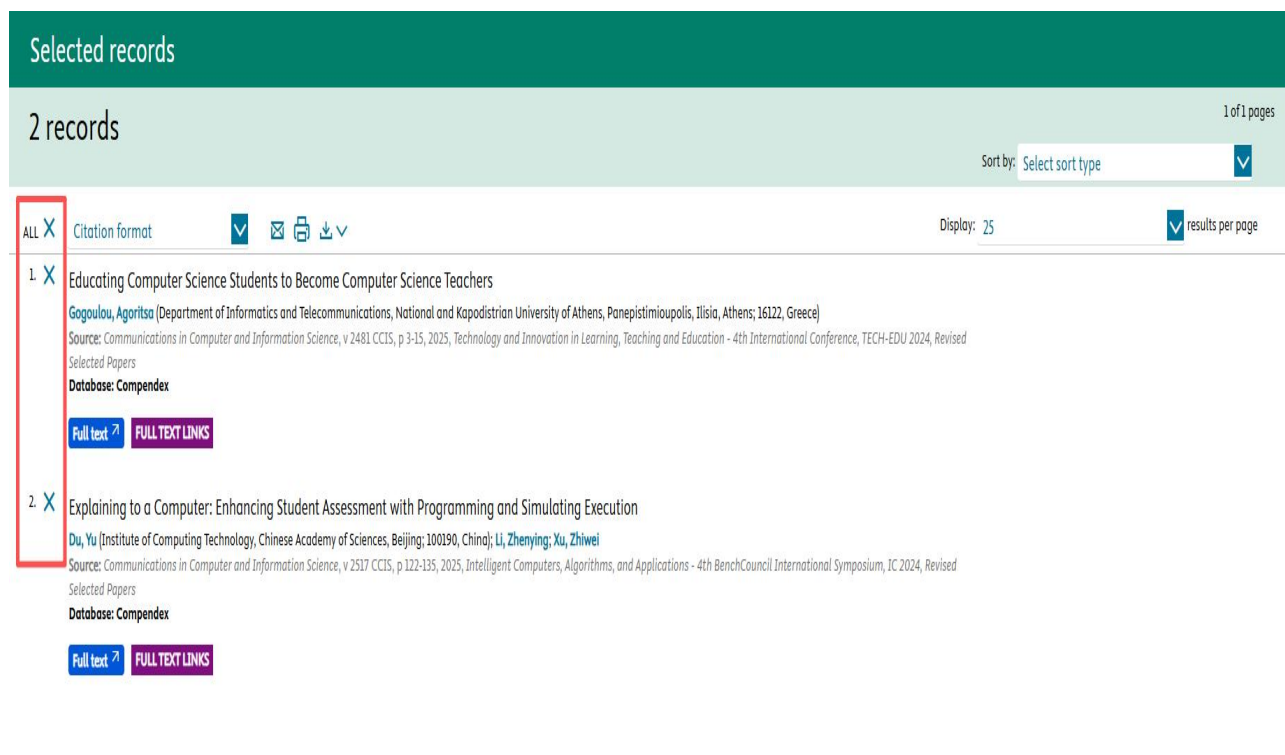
Selected records

2 records

1 of 1 pages

Sort by: Select sort type

ALL X Citation format

Display: 25 results per page

1. X Educating Computer Science Students to Become Computer Science Teachers

Gogoulou, Agoritsa (Department of Informatics and Telecommunications, National and Kapodistrian University of Athens, Panepistimioupolis, Ilisia, Athens; 16122, Greece)

Source: Communications in Computer and Information Science, v 2481 CCIS, p 3-15, 2025, Technology and Innovation in Learning, Teaching and Education - 4th International Conference, TECH-EDU 2024, Revised Selected Papers

Database: Compendex

Full text ↗ FULL TEXT LINKS

2. X Explaining to a Computer: Enhancing Student Assessment with Programming and Simulating Execution

Du, Yu (Institute of Computing Technology, Chinese Academy of Sciences, Beijing; 100190, China); Li, Zhenying; Xu, Zhiwei

Source: Communications in Computer and Information Science, v 2517 CCIS, p 122-135, 2025, Intelligent Computers, Algorithms, and Applications - 4th BenchCouncil International Symposium, IC 2024, Revised Selected Papers

Database: Compendex

Full text ↗ FULL TEXT LINKS